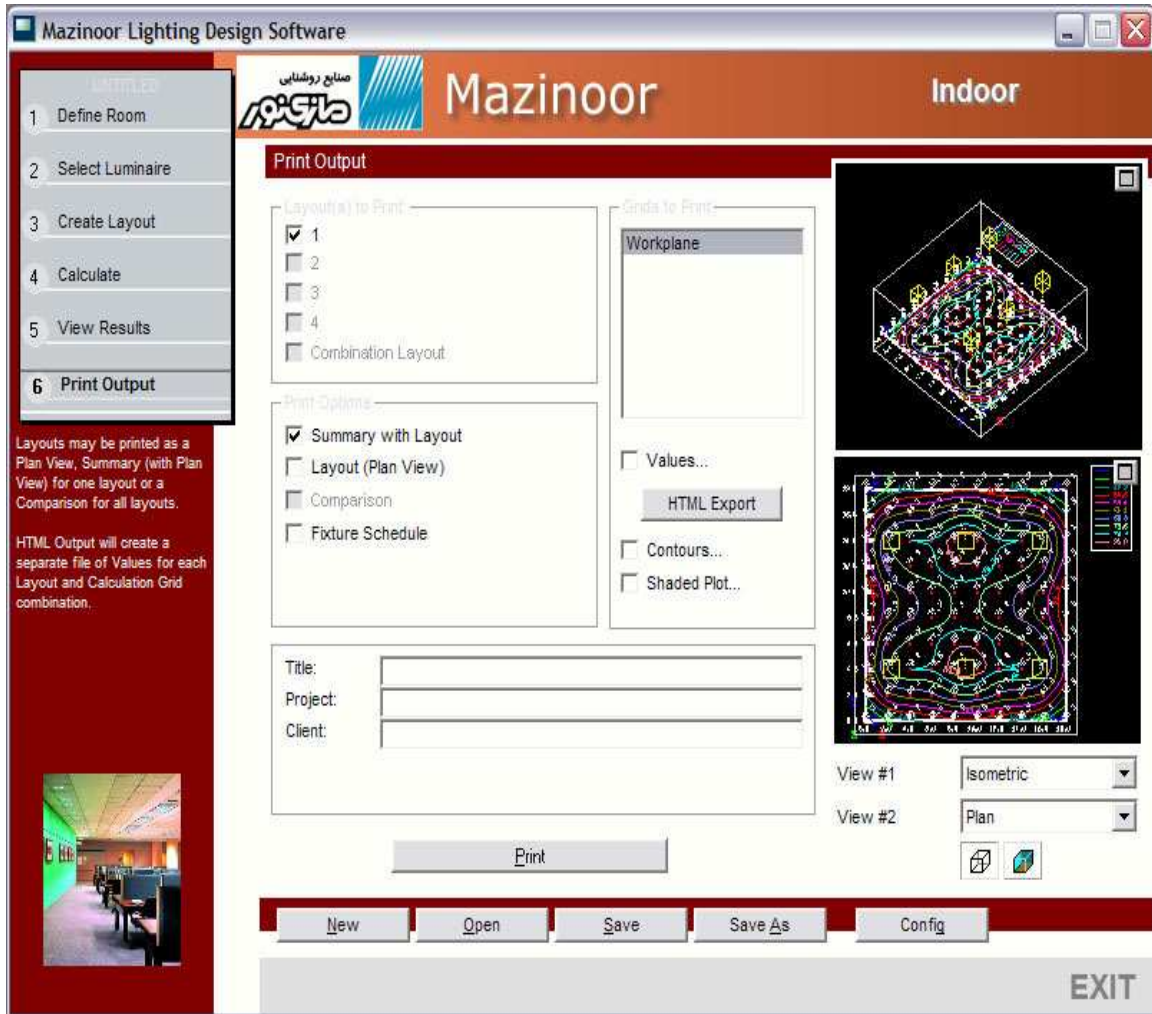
Mazinoor Lighting Design Software

UNTITLED
1 Define Room
2 Select Luminaire
3 Create Layout
4 Calculate
5 View Results
6 Print Output

Layouts may be printed as a Plan View, Summary (with Plan View) for one layout or a Comparison for all layouts.

HTML Output will create a separate file of Values for each Layout and Calculation Grid combination.

صنایع روشنایی مازی‌نور

Mazinoor

Indoor

Print Output

Layout(s) to Print
1
2
3
4
Combination Layout

Grids to Print
Workplane

Print Options
Summary with Layout
Layout (Plan View)
Comparison
Fixture Schedule

Values...
HTML Export
Contours...
Shaded Plot...

Title:
Project:
Client:

Print

View #1 Isometric
View #2 Plan

New
Open
Save
Save As
Config

EXIT